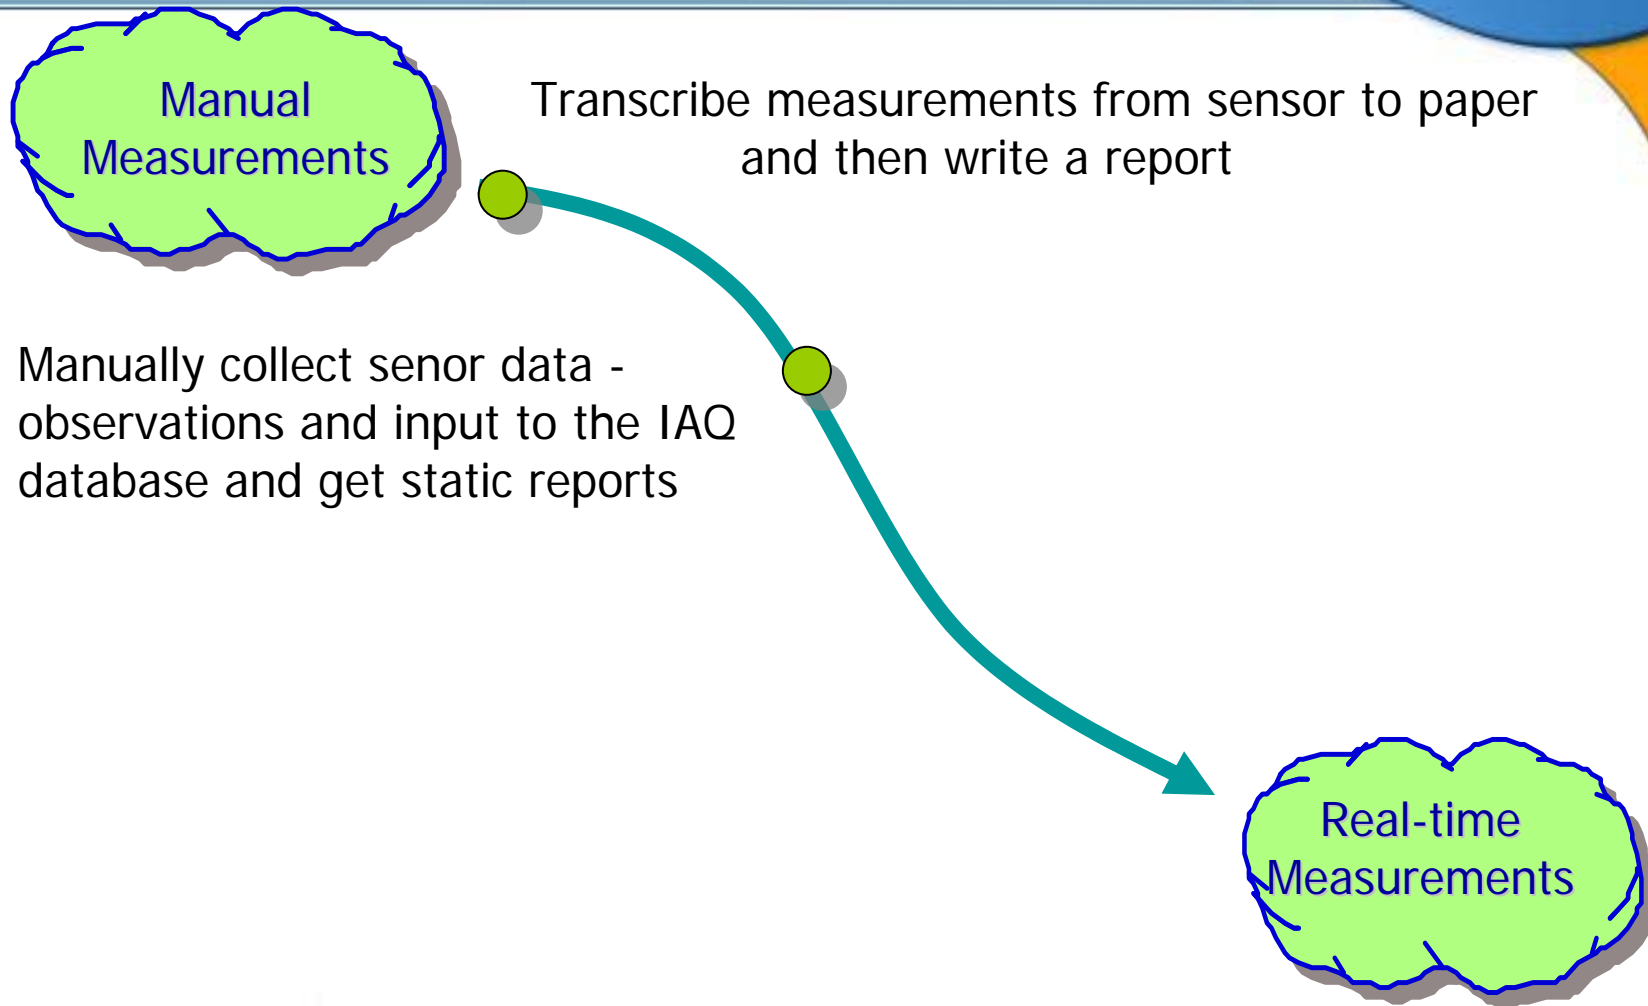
Manual Measurements

Transcribe measurements from sensor to paper and then write a report

Manually collect senor data - observations and input to the IAQ database and get static reports

Real-time Measurements